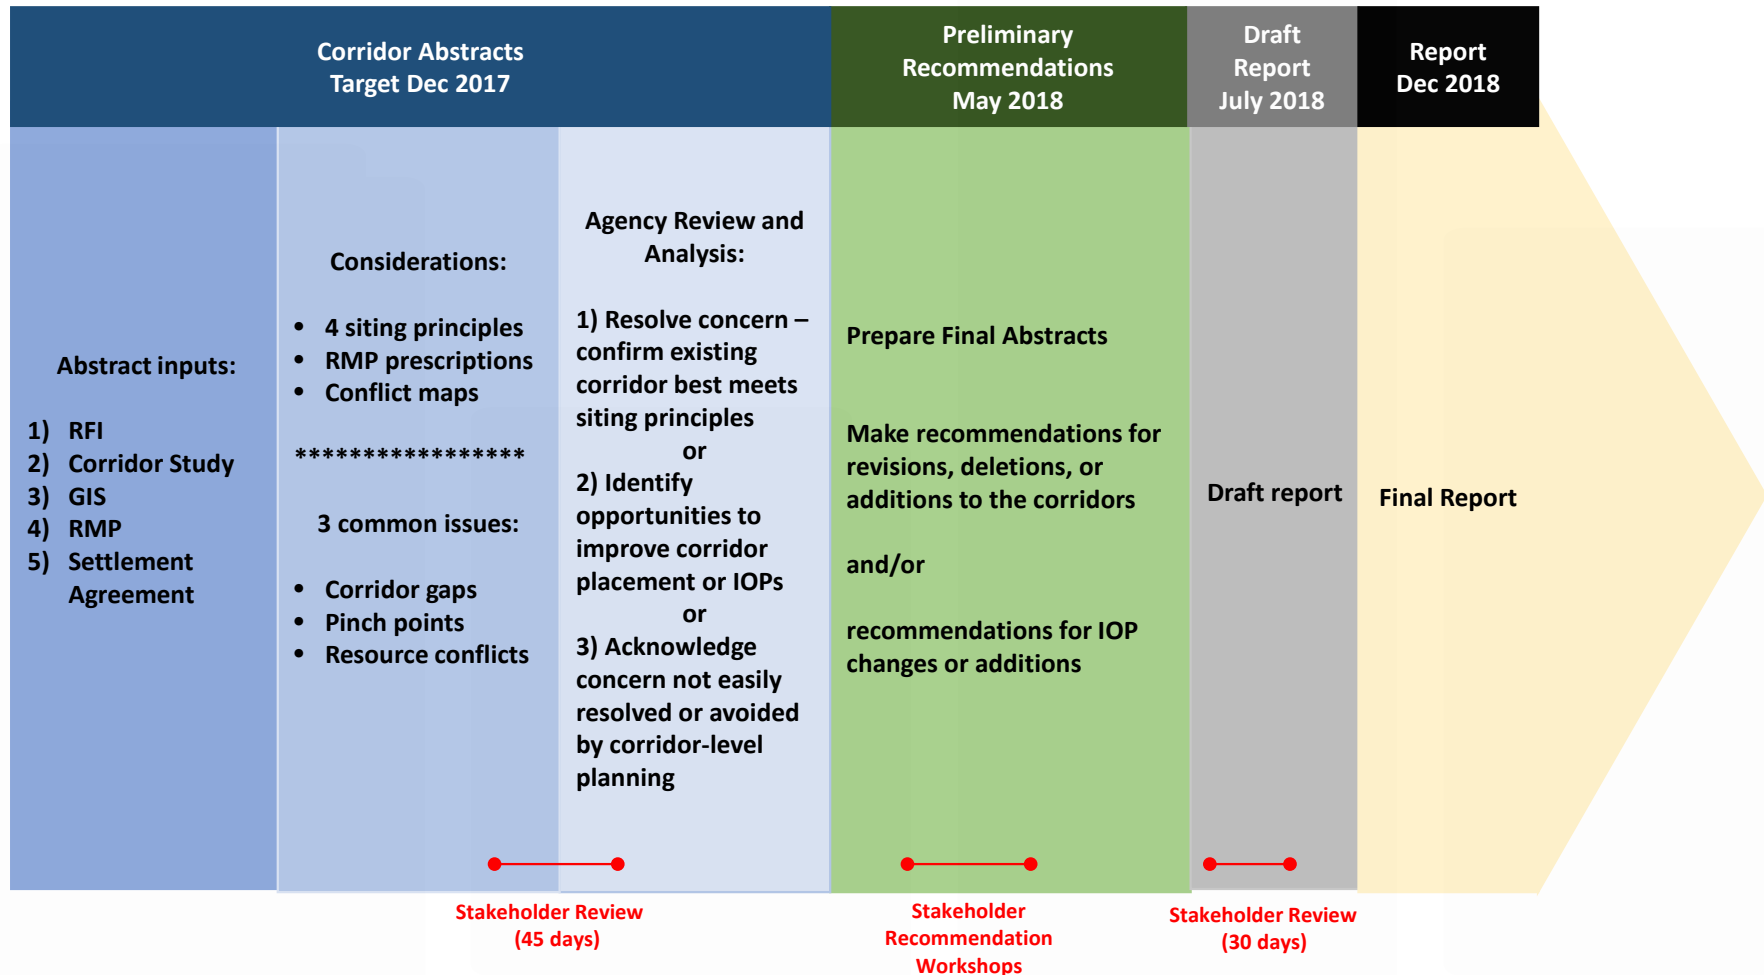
Corridor Abstracts
Target Dec 2017

Preliminary Recommendations
May 2018

Draft Report
July 2018

Report
Dec 2018

Abstract inputs:

1) RFI
2) Corridor Study
3) GIS
4) RMP
5) Settlement Agreement

Considerations:

- 4 siting principles
- RMP prescriptions
- Conflict maps

****************

3 common issues:

- Corridor gaps
- Pinch points
- Resource conflicts

Agency Review and Analysis:

1) Resolve concern – confirm existing corridor best meets siting principles
or
2) Identify opportunities to improve corridor placement or IOPs
or
3) Acknowledge concern not easily resolved or avoided by corridor-level planning

Prepare Final Abstracts

Make recommendations for revisions, deletions, or additions to the corridors

and/or

recommendations for IOP changes or additions

Draft report

Final Report

Stakeholder Review
(45 days)

Stakeholder Recommendation Workshops

Stakeholder Review
(30 days)